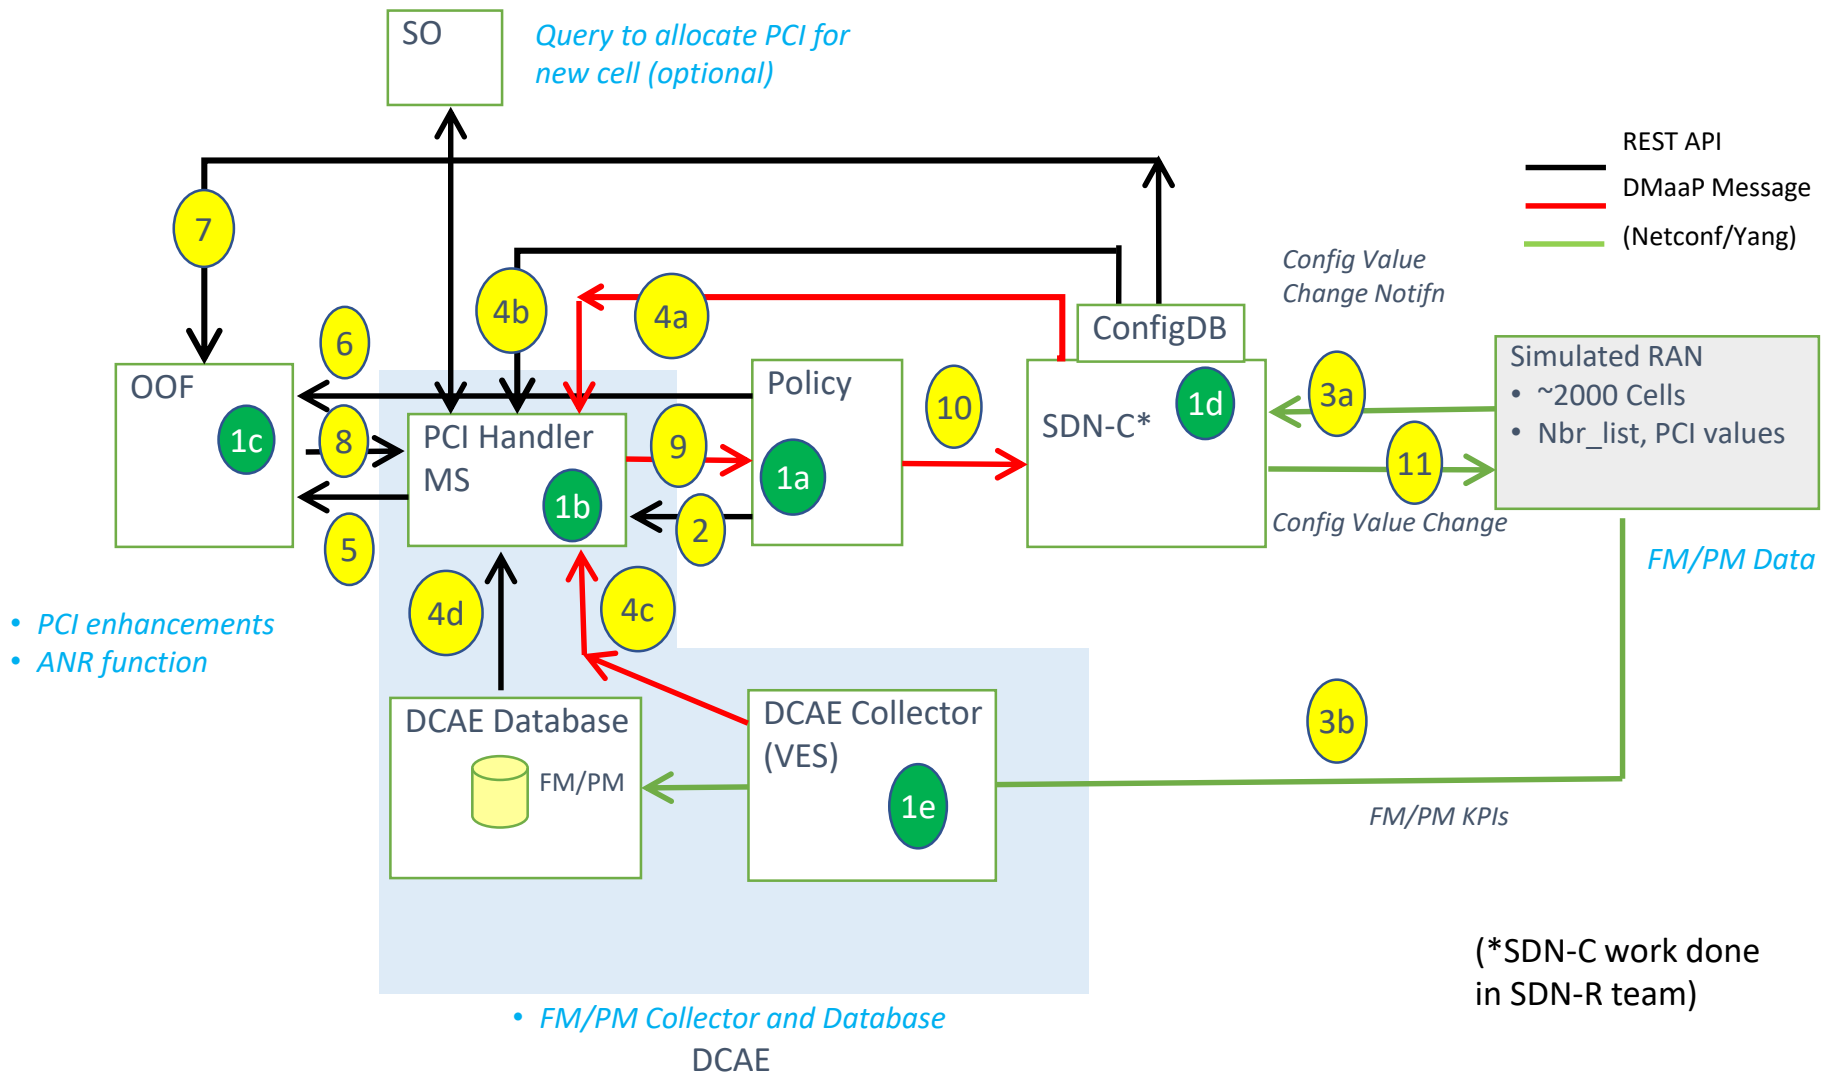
SO

Query to allocate PCI for new cell (optional)

REST API
DMaaP Message
(Netconf/Yang)

7

4b

4a

Config Value Change Notifn

ConfigDB

6

OOF

1c

8

PCI Handler MS

1b

9

1a

Policy

10

SDN-C*

1d

3a

Simulated RAN
• ~2000 Cells
• Nbr_list, PCI values

11

5

2

Config Value Change

FM/PM Data

4d

4c

• PCI enhancements
• ANR function

DCAE Database

FM/PM

DCAE Collector (VES)

1e

3b

FM/PM KPIs

(*SDN-C work done in SDN-R team)

• FM/PM Collector and Database

DCAE